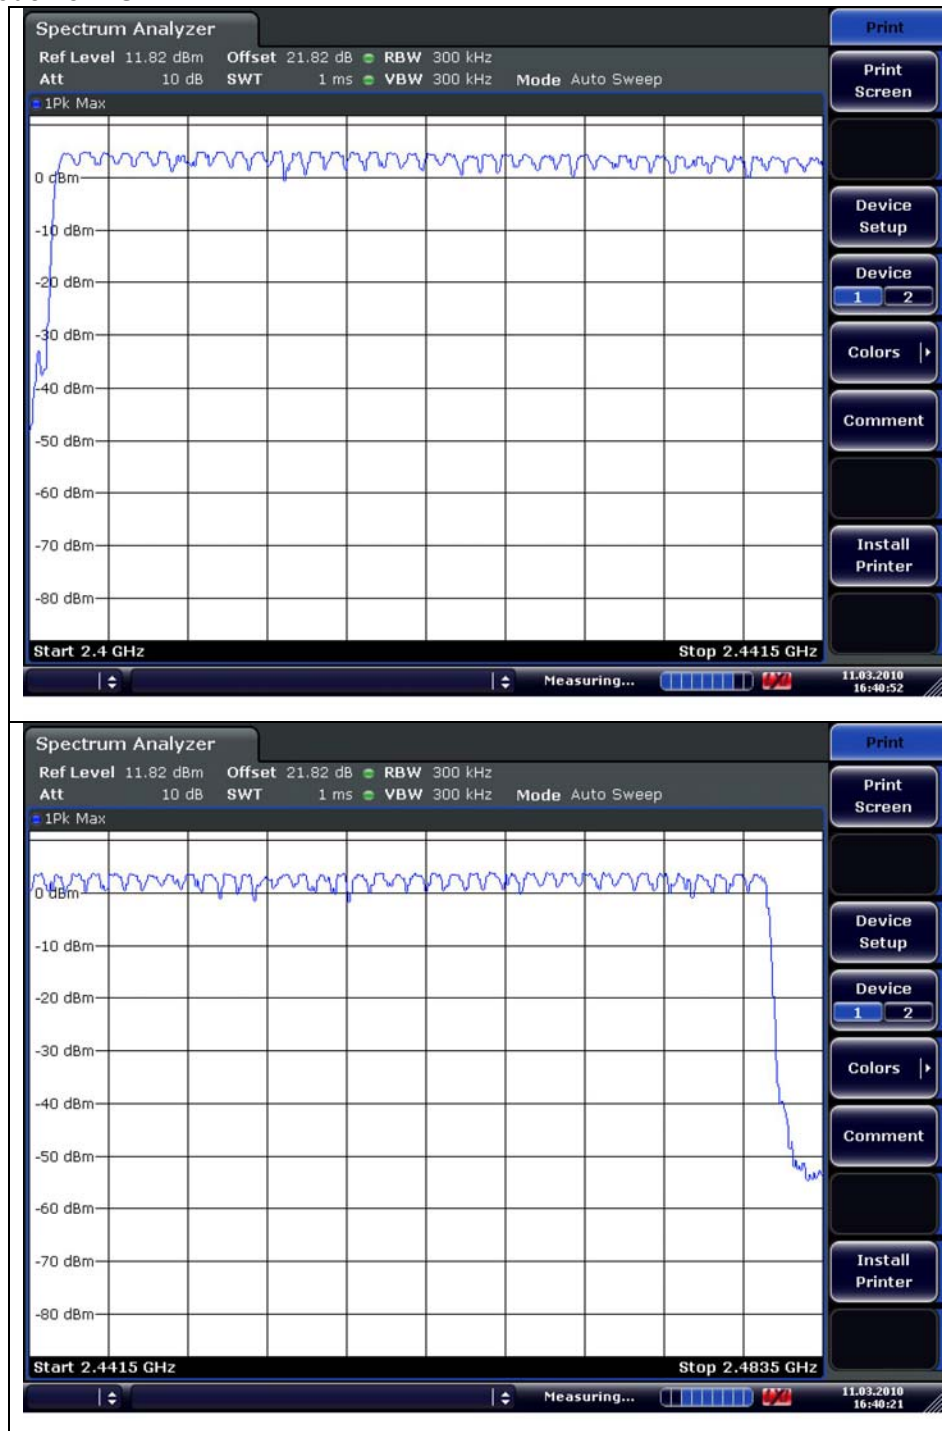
Spectrum Analyzer
Ref Level 11.82 dBm Offset 21.82 dB RBW 300 kHz
Att 10 dB SWT 1 ms VBW 300 kHz Mode Auto Sweep
1Pk Max
0 dBm
-10 dBm
-20 dBm
-30 dBm
-40 dBm
-50 dBm
-60 dBm
-70 dBm
-80 dBm
Start 2.4 GHz Stop 2.4415 GHz
Measuring...
11.03.2010 16:40:52

Print
Print Screen
Device Setup
Device 1 2
Colors
Comment
Install Printer

Spectrum Analyzer
Ref Level 11.82 dBm Offset 21.82 dB RBW 300 kHz
Att 10 dB SWT 1 ms VBW 300 kHz Mode Auto Sweep
1Pk Max
0 dBm
-10 dBm
-20 dBm
-30 dBm
-40 dBm
-50 dBm
-60 dBm
-70 dBm
-80 dBm
Start 2.4415 GHz Stop 2.4835 GHz
Measuring...
11.03.2010 16:40:21

Print
Print Screen
Device Setup
Device 1 2
Colors
Comment
Install Printer